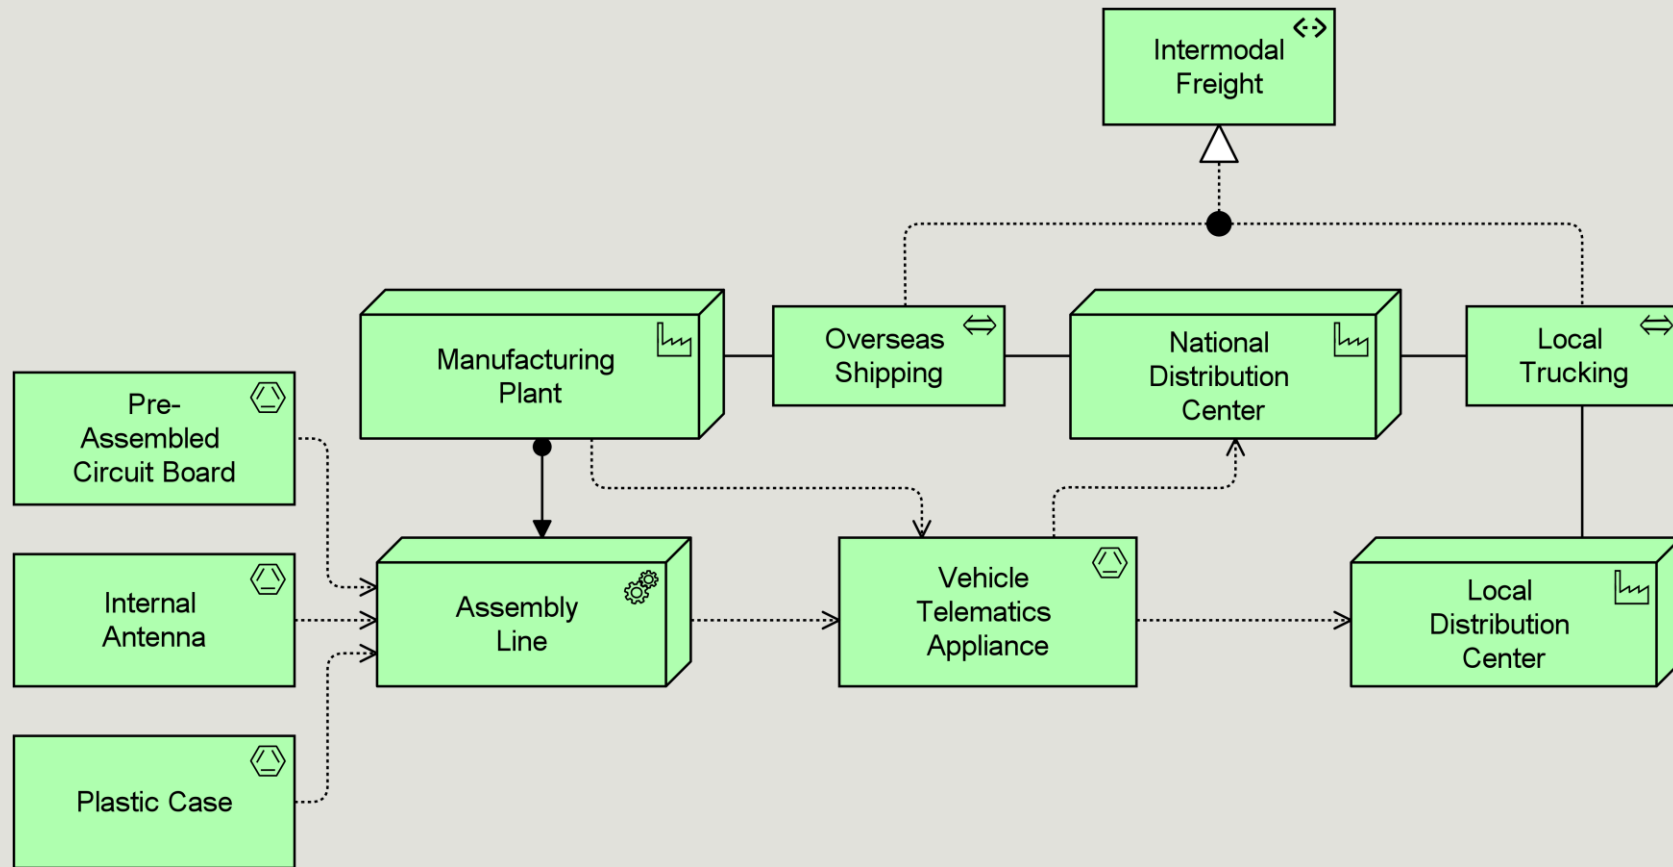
Intermodal Freight

Manufacturing Plant

Overseas Shipping

National Distribution Center

Local Trucking

Pre-Assembled Circuit Board

Internal Antenna

Plastic Case

Assembly Line

Vehicle Telematics Appliance

Local Distribution Center